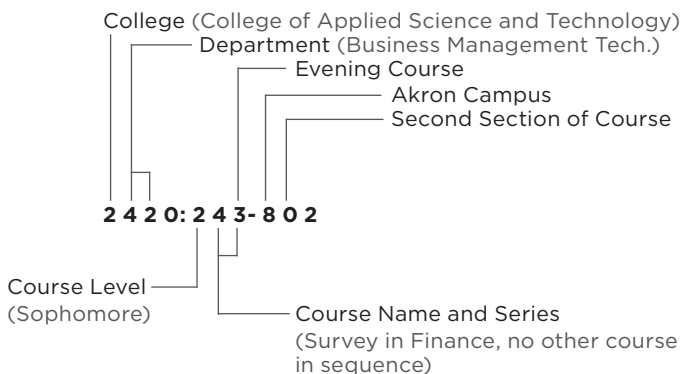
College (College of Applied Science and Technology)
Department (Business Management Tech.)
Evening Course
Akron Campus
Second Section of Course

2 4 2 0: 2 4 3- 8 0 2

Course Level (Sophomore)

Course Name and Series (Survey in Finance, no other course in sequence)